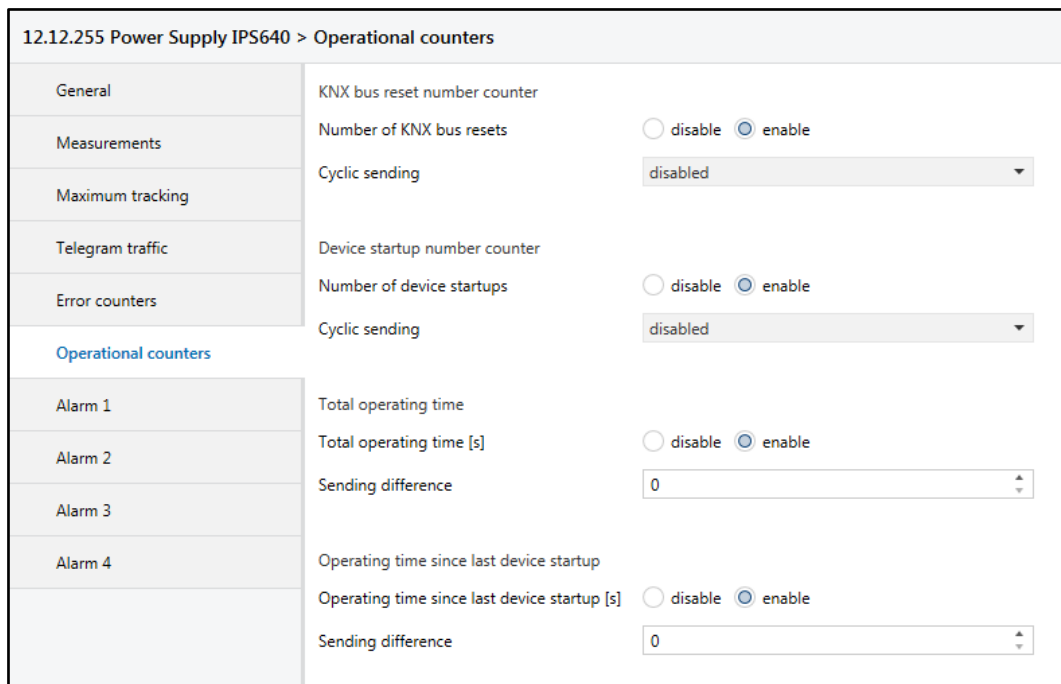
12.12.255 Power Supply IPS640 > Operational counters

General

Measurements

Maximum tracking

Telegram traffic

Error counters

Operational counters

Alarm 1

Alarm 2

Alarm 3

Alarm 4

KNX bus reset number counter

Number of KNX bus resets disable enable

Cyclic sending disabled

Device startup number counter

Number of device startups disable enable

Cyclic sending disabled

Total operating time

Total operating time [s] disable enable

Sending difference 0

Operating time since last device startup

Operating time since last device startup [s] disable enable

Sending difference 0